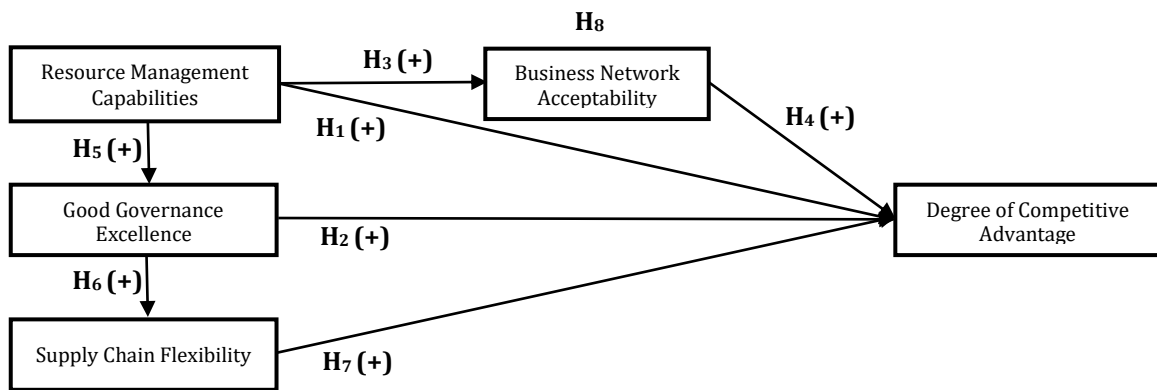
H8

Resource Management Capabilities

H3 (+)

Business Network Acceptability

H1 (+)

H4 (+)

H5 (+)

Good Governance Excellence

H2 (+)

Degree of Competitive Advantage

H6 (+)

Supply Chain Flexibility

H7 (+)